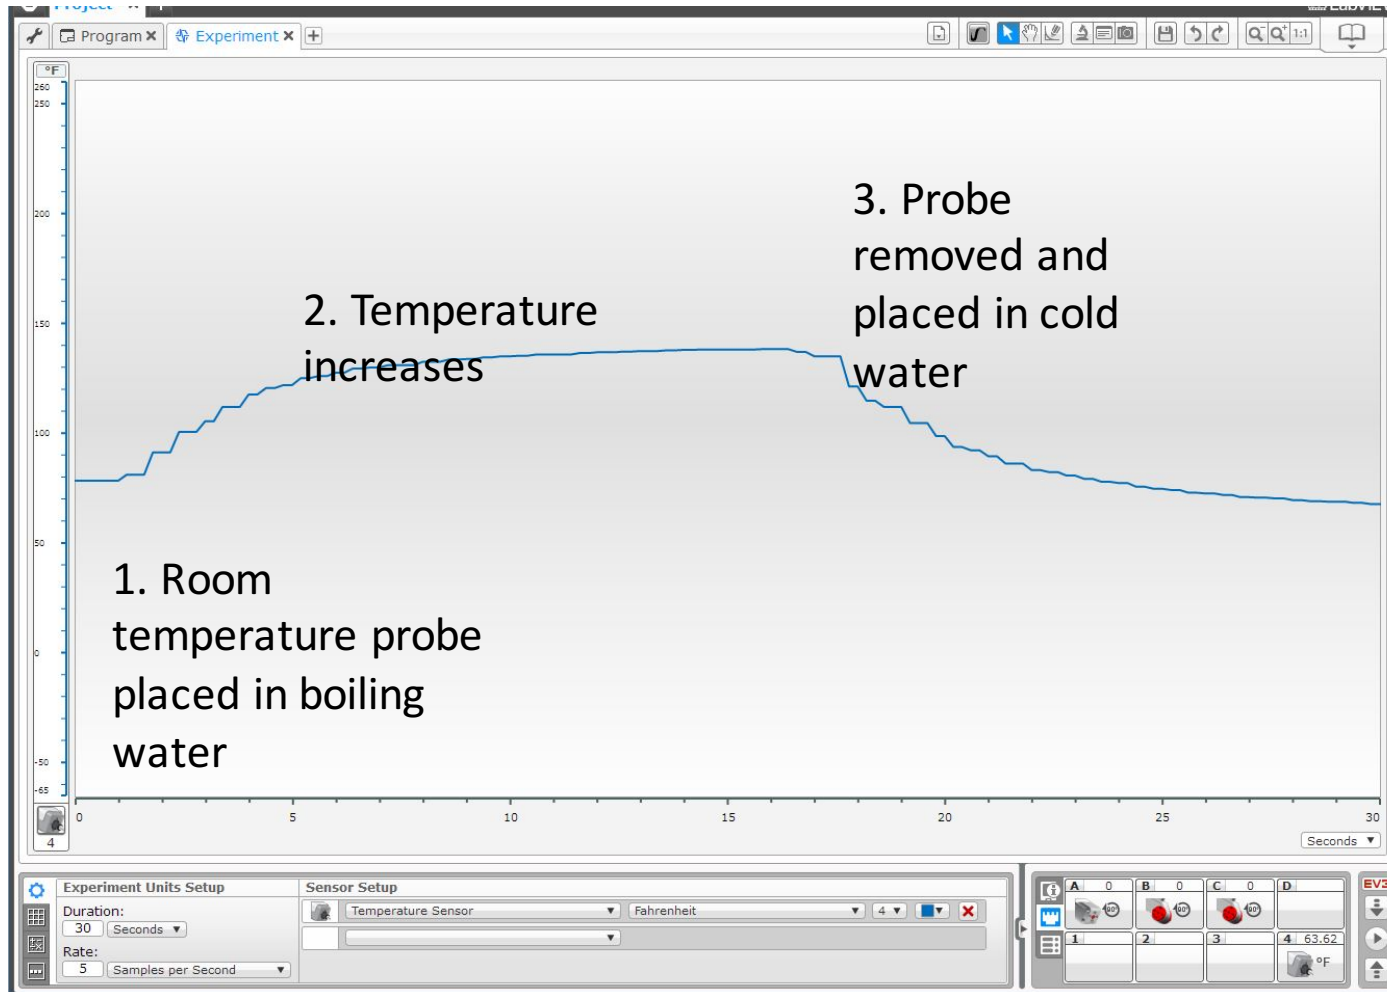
Project
Program
Experiment
°F
260
250
200
150
100
50
0
-50
-65
4
3. Probe removed and placed in cold water

2. Temperature increases

1. Room temperature probe placed in boiling water

0
5
10
15
20
25
30
Seconds

Experiment Units Setup
Duration:
30
Seconds
Rate:
5
Samples per Second
Sensor Setup
Temperature Sensor
Fahrenheit
4
A 0
B 0
C 0
D
1
2
3
4 63.62
°F
EV3